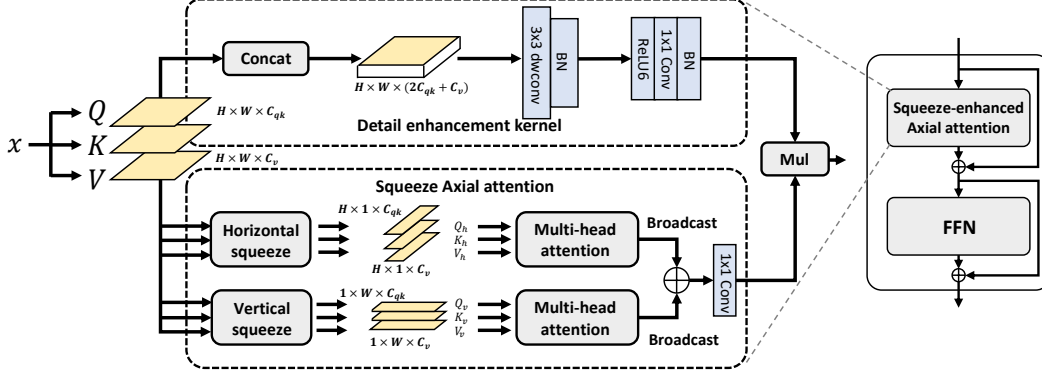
Concat

$H \times W \times (2C_{qk} + C_v)$

3x3 dwconv

BN

ReLU6

1x1 Conv

BN

$x$

$Q$

$K$

$V$

$H \times W \times C_{qk}$

$H \times W \times C_v$

Detail enhancement kernel

Mul

Squeeze-enhanced Axial attention

FFN

Squeeze Axial attention

Horizontal squeeze

$H \times 1 \times C_{qk}$

$H \times 1 \times C_v$

$Q_h$
$K_h$
$V_h$

Multi-head attention

Broadcast

1x1 Conv

Vertical squeeze

$1 \times W \times C_{qk}$

$1 \times W \times C_v$

$Q_v$
$K_v$
$V_v$

Multi-head attention

Broadcast